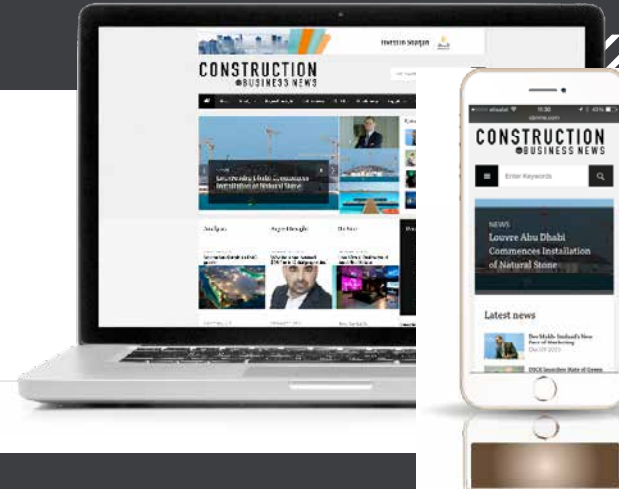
Invest in Sharjah

CONSTRUCTION BUSINESS NEWS

Louvre Abu Dhabi Commences Installation of Natural Stone

Analysis

Thought Leadership

Events

CONSTRUCTION BUSINESS NEWS

Enter Keywords

NEWS

Louvre Abu Dhabi Commences Installation of Natural Stone

Latest news